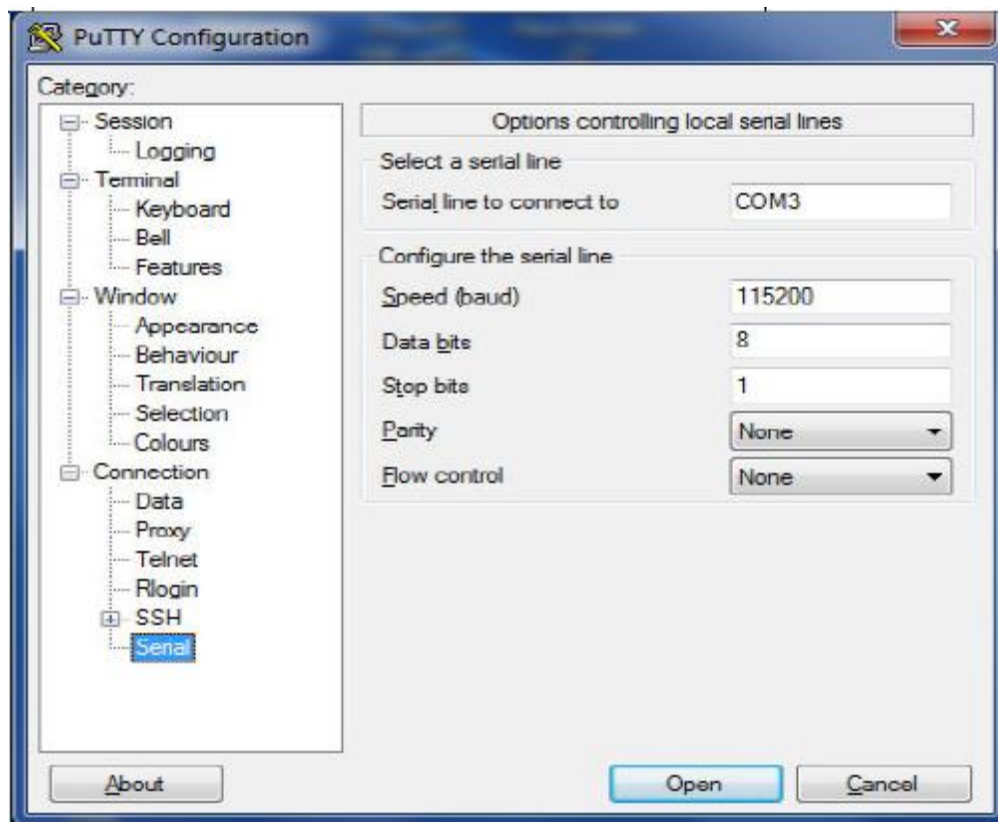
PuTTY Configuration

Category:

Session
Logging
Terminal
Keyboard
Bell
Features
Window
Appearance
Behaviour
Translation
Selection
Colours
Connection
Data
Proxy
Telnet
Rlogin
SSH
Serial

Options controlling local serial lines

Select a serial line

| Serial line to connect to | COM3 |
|---|---|

Configure the serial line

| Speed (baud) | 115200 |
|---|---|
| Data bits | 8 |
| Stop bits | 1 |
| Parity | None |
| Flow control | None |

About

Open

Cancel